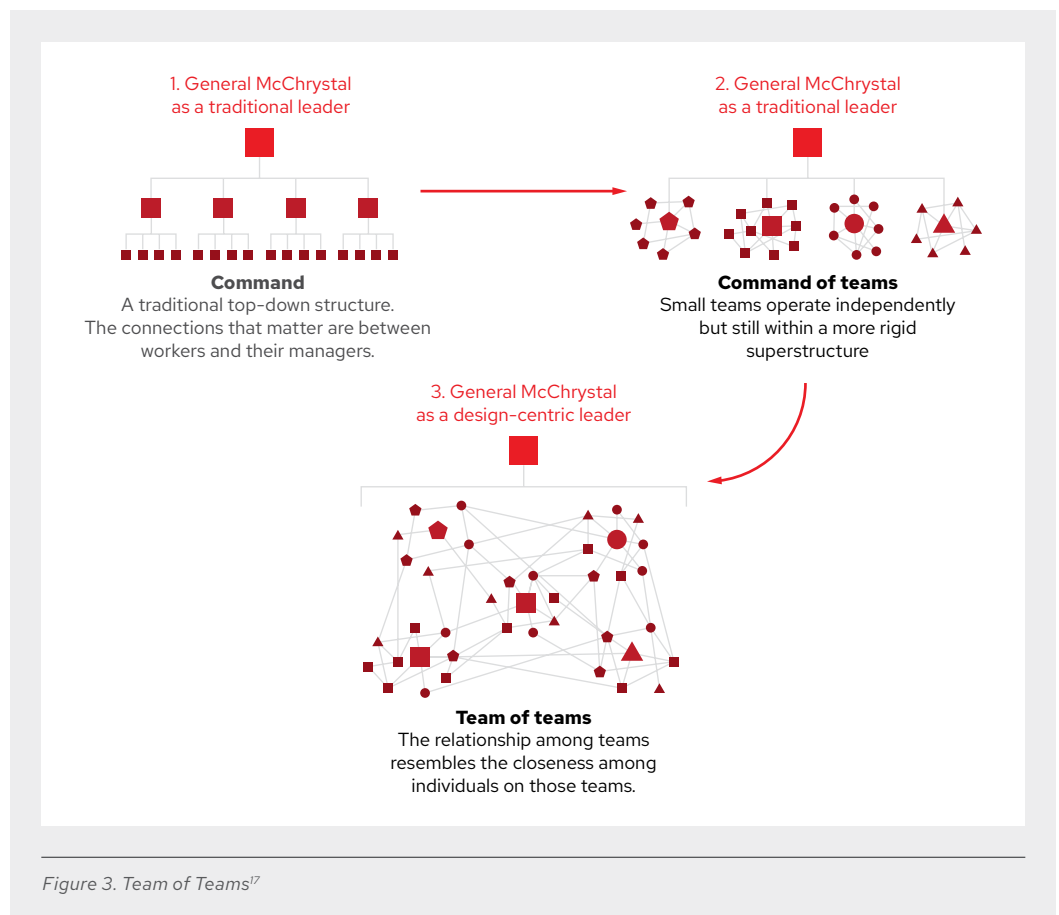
1. General McChrystal as a traditional leader

**Command**
A traditional top-down structure. The connections that matter are between workers and their managers.

2. General McChrystal as a traditional leader

**Command of teams**
Small teams operate independently but still within a more rigid superstructure

3. General McChrystal as a design-centric leader

**Team of teams**
The relationship among teams resembles the closeness among individuals on those teams.

*Figure 3. Team of Teams$^{17}$*